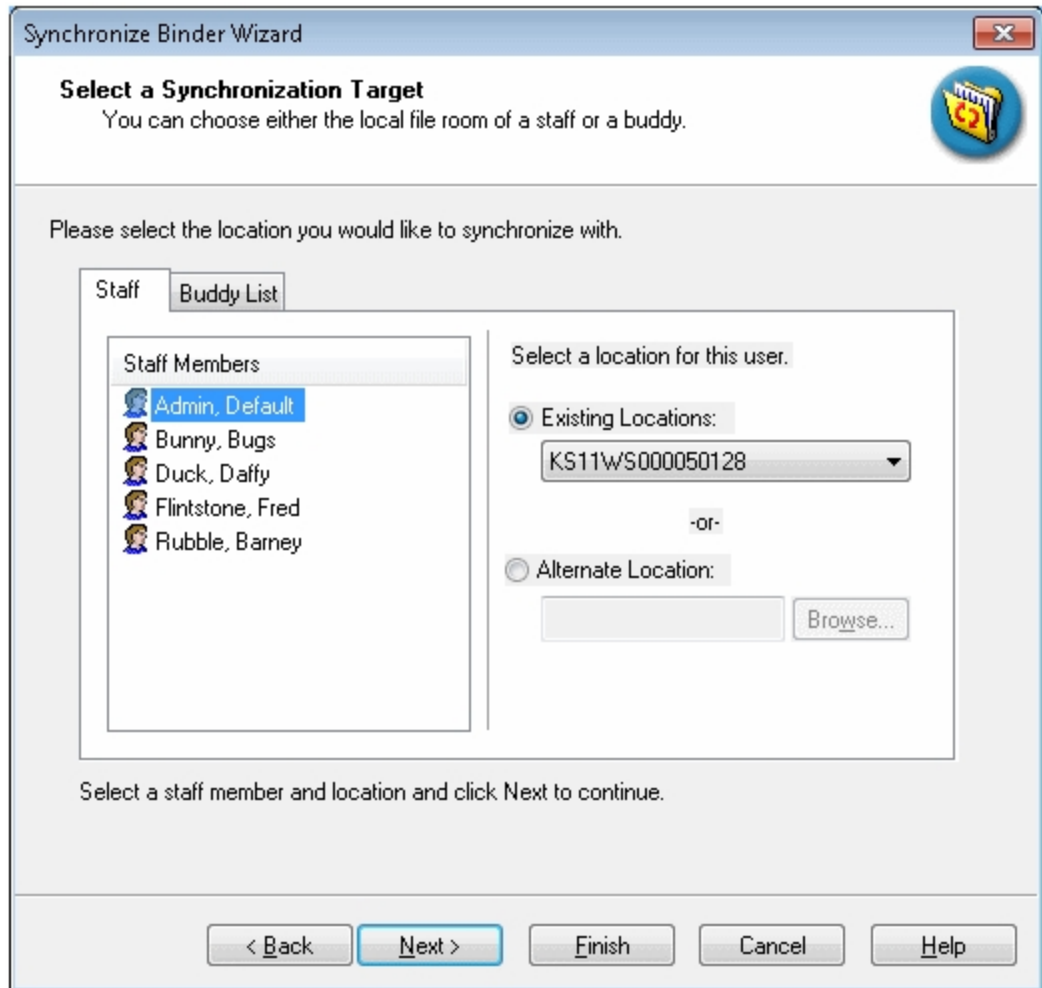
Synchronize Binder Wizard

Select a Synchronization Target
You can choose either the local file room of a staff or a buddy.

Please select the location you would like to synchronize with.

Staff
Buddy List

Staff Members
Admin, Default
Bunny, Bugs
Duck, Daffy
Flintstone, Fred
Rubble, Barney

Select a location for this user.

Existing Locations:
KS11WS000050128

-or-

Alternate Location:

Browse...

Select a staff member and location and click Next to continue.

< Back
Next >
Finish
Cancel
Help